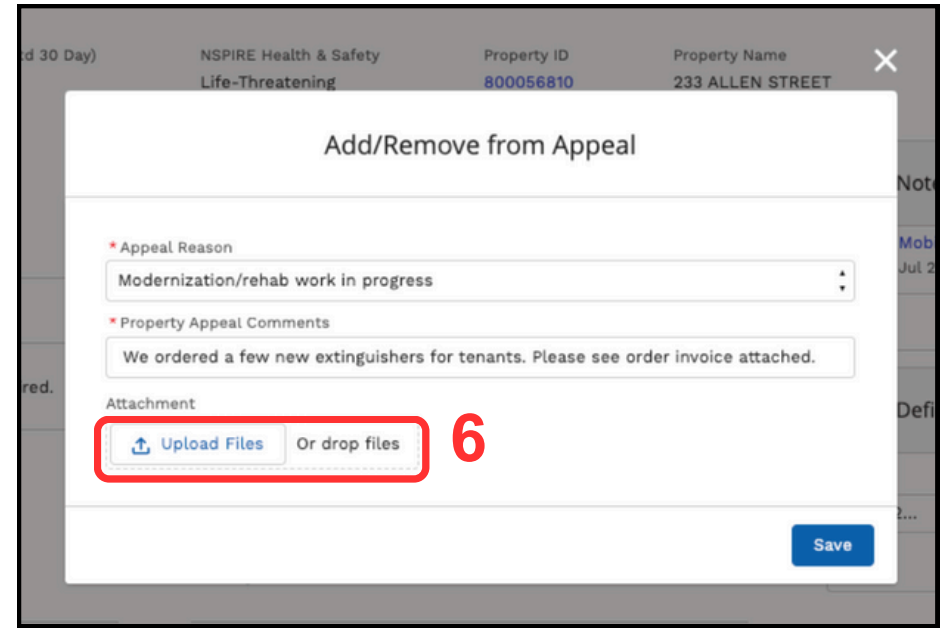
td 30 Day)

NSPIRE Health & Safety
Life-Threatening

Property ID
800056810

Property Name
233 ALLEN STREET

Note

Mob
Jul 2

red.

Defi

2...

Add/Remove from Appeal

* Appeal Reason
Modernization/rehab work in progress

* Property Appeal Comments
We ordered a few new extinguishers for tenants. Please see order invoice attached.

Attachment
Upload Files Or drop files

6

Save